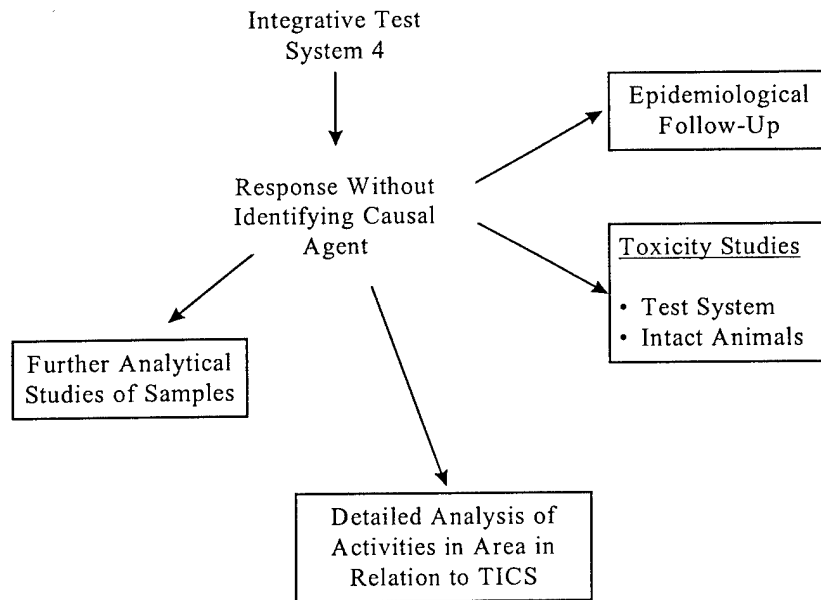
Integrative Test System 4

Response Without Identifying Causal Agent

Epidemiological Follow-Up

Toxicity Studies

• Test System
• Intact Animals

Further Analytical Studies of Samples

Detailed Analysis of Activities in Area in Relation to TICS